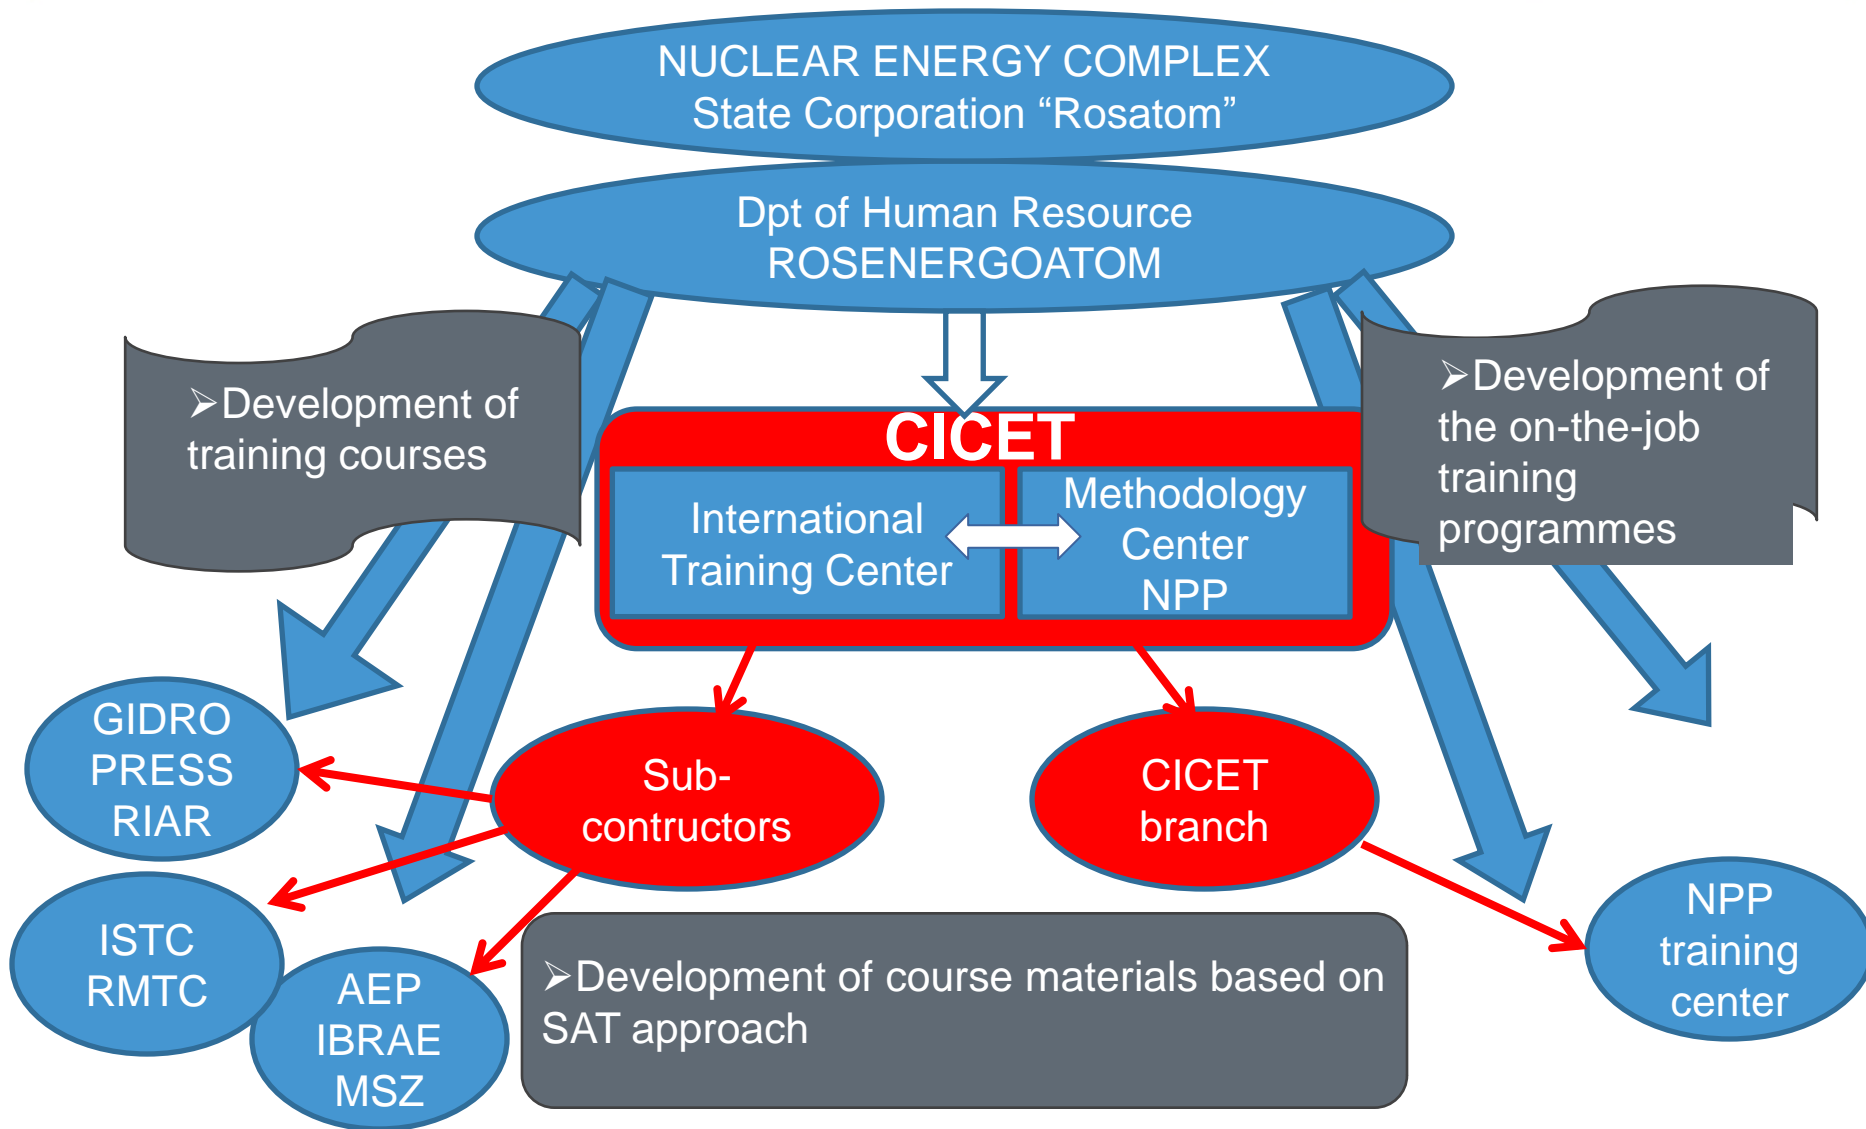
NUCLEAR ENERGY COMPLEX
State Corporation “Rosatom”

Dpt of Human Resource
ROSENERGOATOM

➢Development of training courses

CICET

International Training Center

Methodology Center NPP

➢Development of the on-the-job training programmes

GIDRO PRESS RIAR

Sub-contructors

CICET branch

ISTC RMTC

AEP IBRAE MSZ

➢Development of course materials based on SAT approach

NPP training center